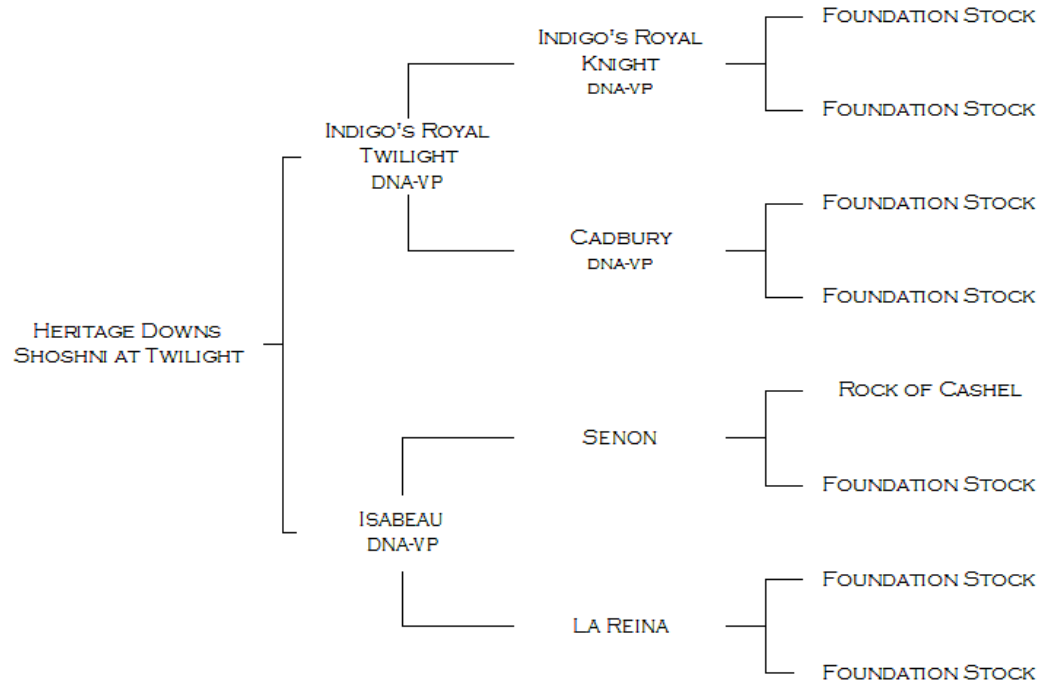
Heritage Downs Shoshni at Twilight

Indigo's Royal Twilight
DNA-VP

Indigo's Royal Knight
DNA-VP

Foundation Stock

Foundation Stock

Cadbury
DNA-VP

Foundation Stock

Foundation Stock

Isabeau
DNA-VP

Senon

Rock of Cashel

Foundation Stock

La Reina

Foundation Stock

Foundation Stock